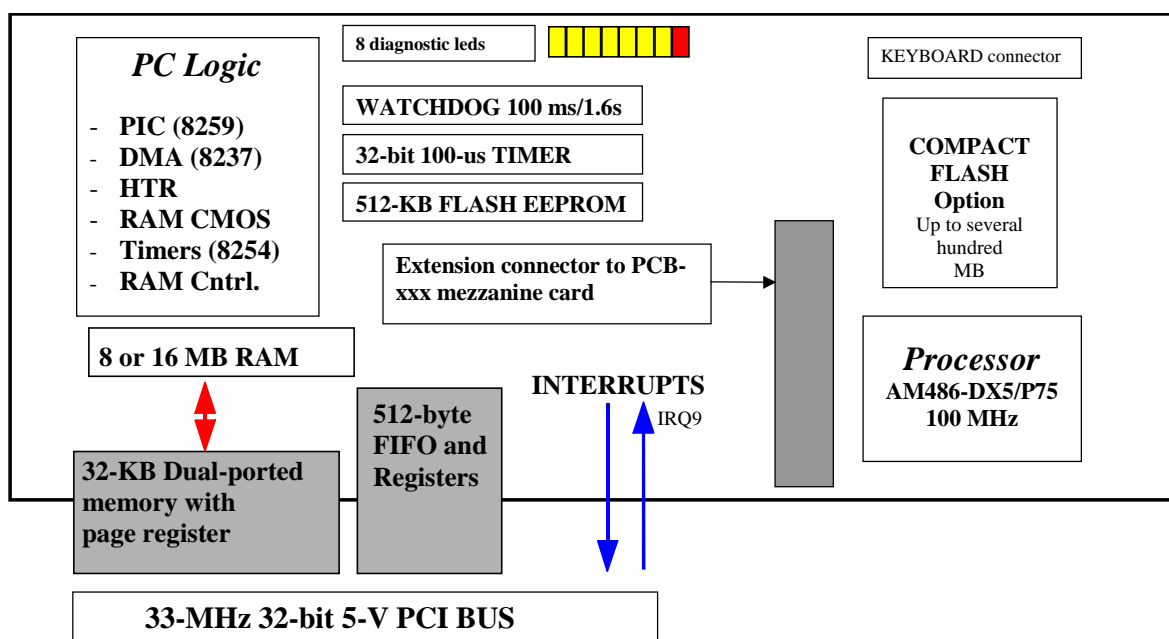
PC Logic

- PIC (8259)
- DMA (8237)
- HTR
- RAM CMOS
- Timers (8254)
- RAM Cntrl.

8 diagnostic leds

WATCHDOG 100 ms/1.6s

32-bit 100-us TIMER

512-KB FLASH EEPROM

Extension connector to PCB-xxx mezzanine card

KEYBOARD connector

COMPACT FLASH Option
Up to several hundred MB

8 or 16 MB RAM

Processor
AM486-DX5/P75
100 MHz

INTERRUPTS

IRQ9

32-KB Dual-ported memory with page register

512-byte FIFO and Registers

33-MHz 32-bit 5-V PCI BUS